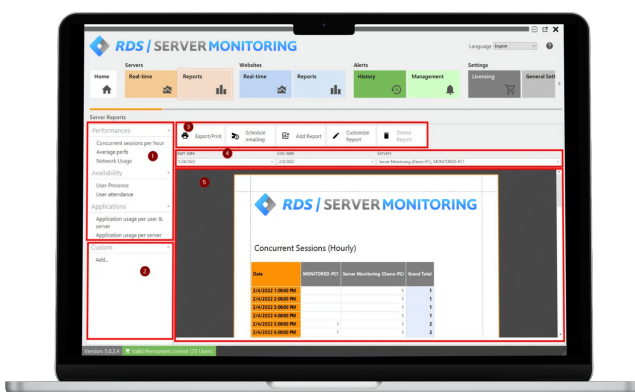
RDS | SERVER MONITORING

Language English

Servers
Websites
Alerts
Settings

Home
Real-time
Reports
Real-time
Reports
History
Management
Licensing
General Sett

Server Reports

Performances
Concurrent sessions per hour
Average perfs
Network Usage
1

Availability
User Presence
User attendance

Applications
Application usage per user & server
Application usage per server

Custom
Add...
2

3
Export/Print
Schedule emailing
Add Report
Customize Report
Delete Report

4
Start date
1/26/2022
End date
2/3/2022
Servers
Server Monitoring (Demo-PC), MONITORED-PC1

5

RDS | SERVER MONITORING

Concurrent Sessions (Hourly)

| Date | MONITORED-PC1 | Server Monitoring (Demo-PC) | Grand Total |
|---|---|---|---|
| 2/4/2022 1:00:00 PM | | 1 | 1 |
| 2/4/2022 2:00:00 PM | | 1 | 1 |
| 2/4/2022 3:00:00 PM | | 1 | 1 |
| 2/4/2022 4:00:00 PM | | 1 | 1 |
| 2/4/2022 5:00:00 PM | 1 | 1 | 2 |
| 2/4/2022 6:00:00 PM | 1 | 1 | 2 |

Version: 5.0.2.4
Valid Permanent License (25 Users)